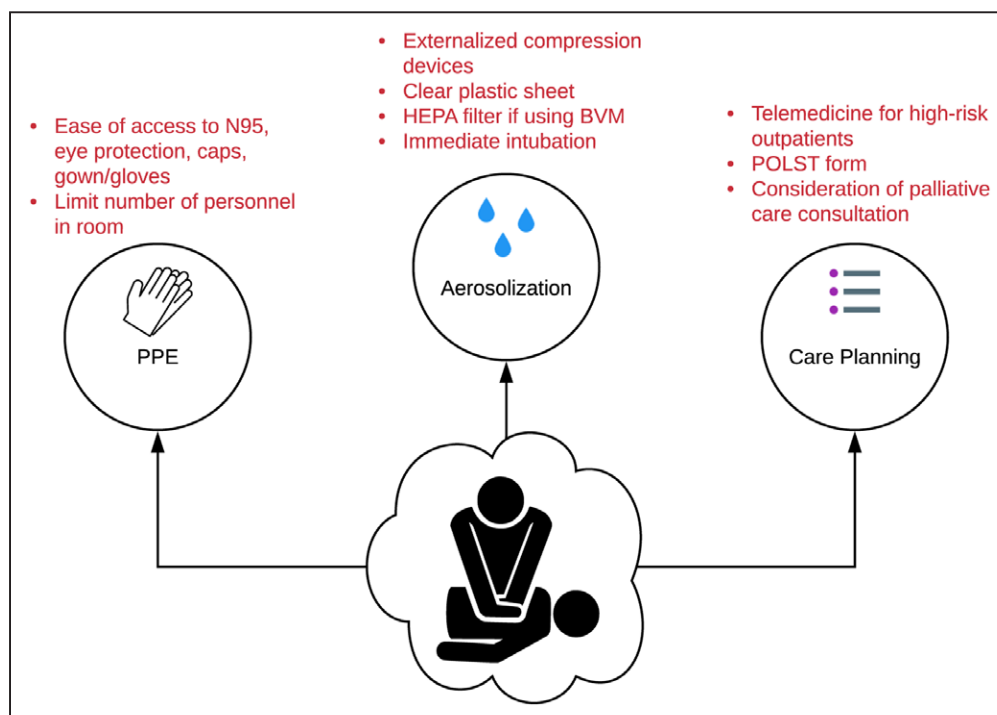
• Ease of access to N95, eye protection, caps, gown/gloves
• Limit number of personnel in room

PPE

• Externalized compression devices
• Clear plastic sheet
• HEPA filter if using BVM
• Immediate intubation

Aerosolization

• Telemedicine for high-risk outpatients
• POLST form
• Consideration of palliative care consultation

Care Planning